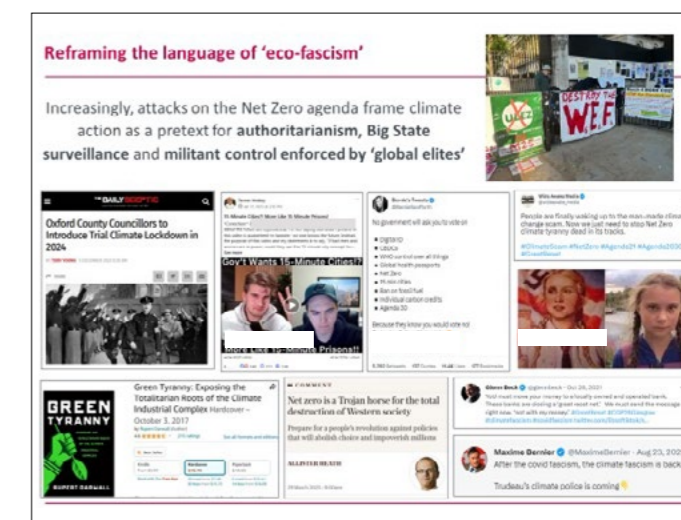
Reframing the language of 'eco-fascism'

Increasingly, attacks on the Net Zero agenda frame climate action as a pretext for authoritarianism, Big State surveillance and militant control enforced by 'global elites'

DESTROY THE W.E.F.

THE DAILY SCEPTIC

Oxford County Councillors to Introduce Trial Climate Lockdown in 2024

15-Minute Cities? More Like 15-Minute Prisons!

Gov't Wants 15-Minute Cities?

More Like 15-Minute Prisons!!

No government will ask you to vote on

- Digital ID
- CBDCs
- WHO control over all things
- Global health passports
- Net Zero
- 15 min cities
- Ban on fossil fuel
- Individual carbon credits
- Agenda 30

Because they know you would vote no!

People are finally waking up to the man-made climate change scam. Now we just need to stop Net Zero climate tyranny dead in its tracks.

#ClimateScam #NetZero #Agenda21 #Agenda2030 #GreatReset

GREEN TYRANNY

RUPERT DARWALL

Green Tyranny: Exposing the Totalitarian Roots of the Climate Industrial Complex Hardcover – October 3, 2017

COMMENT

Net zero is a Trojan horse for the total destruction of Western society

Prepare for a people's revolution against policies that will abolish choice and impoverish millions

ALLISTER HEATH

Oct 26, 2021

"Kill must move your money to a locally owned and operated bank. These banks are doing a great good. We must send the message right now. 'not with my money'. #GreatReset #COP26Glasgow

Maxime Bernier @MaximeBernier · Aug 23, 202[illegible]

After the covid fascism, the climate fascism is back

Trudeau's climate police is coming